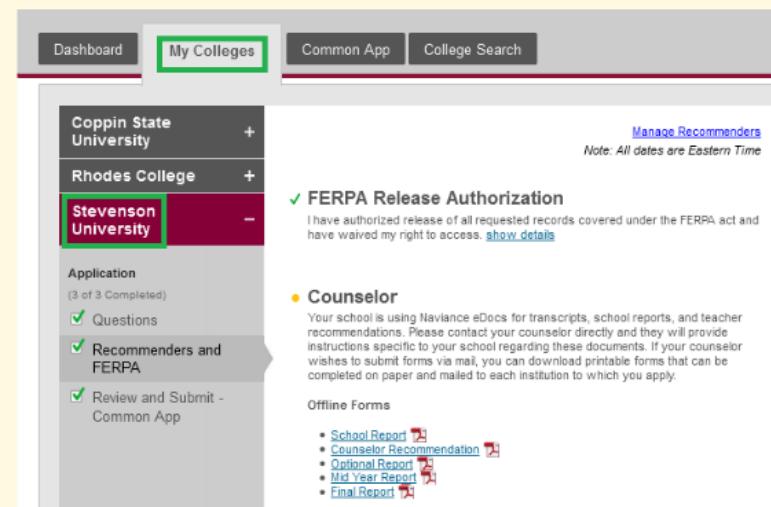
Dashboard My Colleges Common App College Search

Coppin State University +

Rhodes College +

Stevenson University −

Application
(3 of 3 Completed)
Questions
Recommenders and FERPA
Review and Submit - Common App

Manage Recommenders
Note: All dates are Eastern Time

✓ FERPA Release Authorization
I have authorized release of all requested records covered under the FERPA act and have waived my right to access. show details

Counselor
Your school is using Naviance eDocs for transcripts, school reports, and teacher recommendations. Please contact your counselor directly and they will provide instructions specific to your school regarding these documents. If your counselor wishes to submit forms via mail, you can download printable forms that can be completed on paper and mailed to each institution to which you apply.

Offline Forms

- School Report
- Counselor Recommendation
- Optional Report
- Mid Year Report
- Final Report